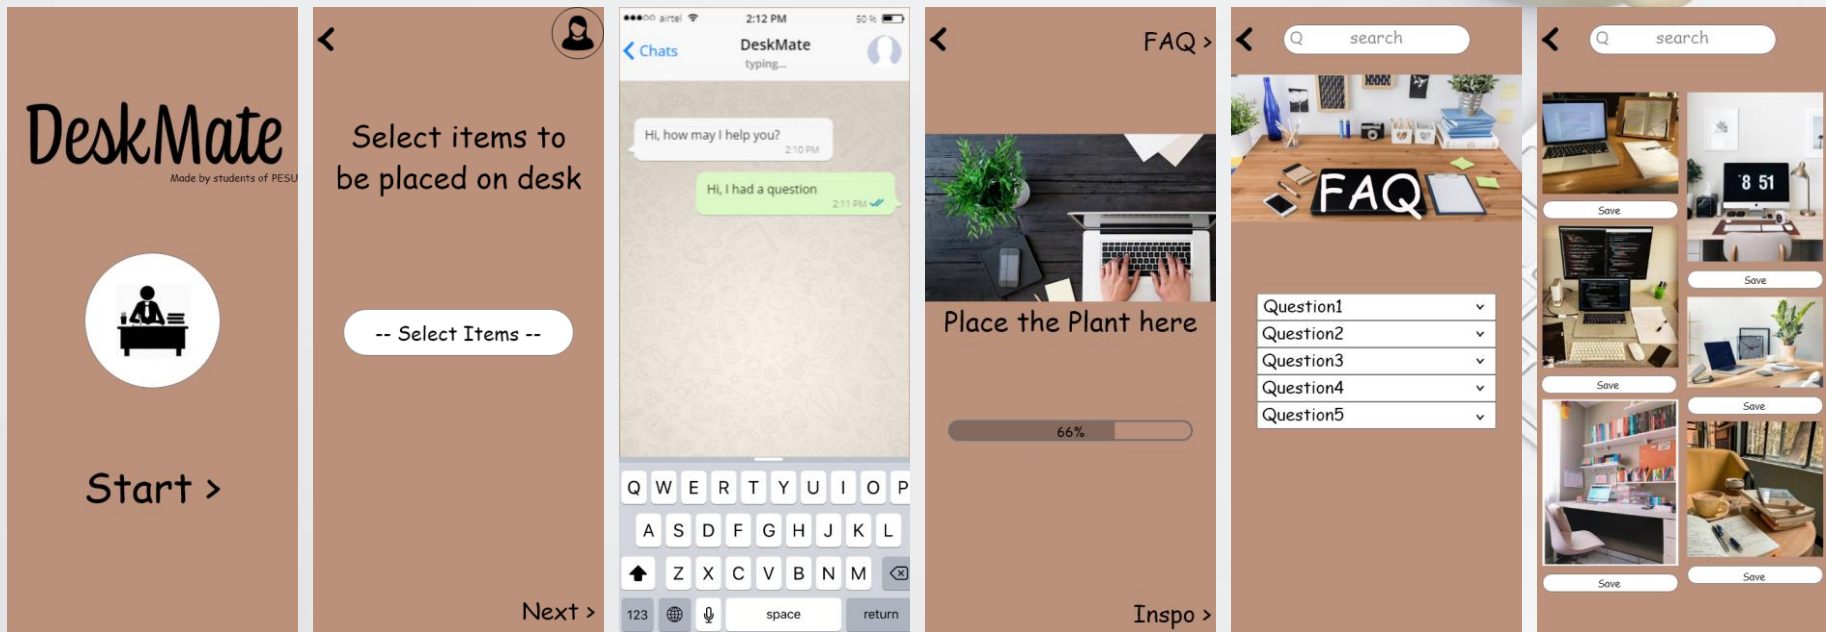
DeskMate
Made by students of PESU

Start >

<

Select items to be placed on desk

-- Select Items --

Next >

●●●○○ airtel 2:12 PM 50 %
< Chats DeskMate typing...

Hi, how may I help you? 2:10 PM

Hi, I had a question 2:11 PM

Q W E R T Y U I O P
A S D F G H J K L
Z X C V B N M
123 space return

<
FAQ >

Place the Plant here

66%

Inspo >

<
search

FAQ

Question1
Question2
Question3
Question4
Question5

<
search

Save
8 51
Save
Save
Save
Save
Save